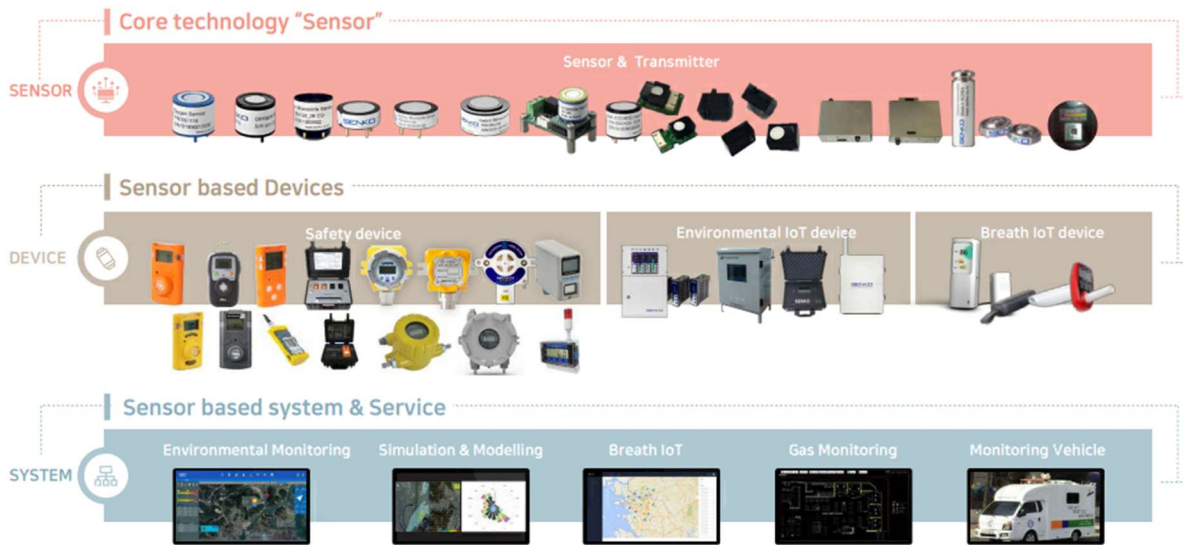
Core technology "Sensor"

SENSOR

Sensor & Transmitter

Sensor based Devices

DEVICE

Safety device

Environmental IoT device

Breath IoT device

Sensor based system & Service

SYSTEM

Environmental Monitoring

Simulation & Modelling

Breath IoT

Gas Monitoring

Monitoring Vehicle